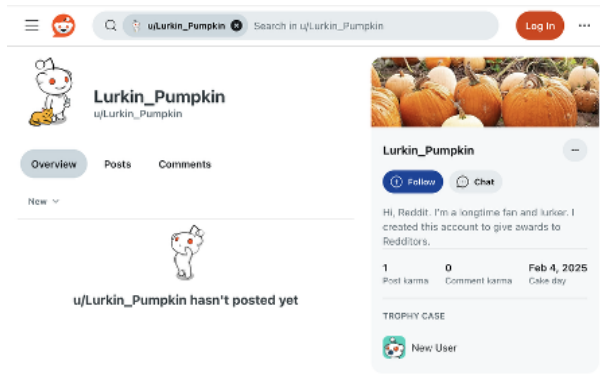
u/Lurkin_Pumpkin Search in u/Lurkin_Pumpkin

Log In

...

Lurkin_Pumpkin
u/Lurkin_Pumpkin

Overview Posts Comments

New

u/Lurkin_Pumpkin hasn't posted yet

Lurkin_Pumpkin

Follow Chat

Hi, Reddit. I'm a longtime fan and lurker. I created this account to give awards to Redditors.

| 1 | 0 | Feb 4, 2025 |
|---|---|---|
| Post karma | Comment karma | Cake day |

TROPHY CASE

New User